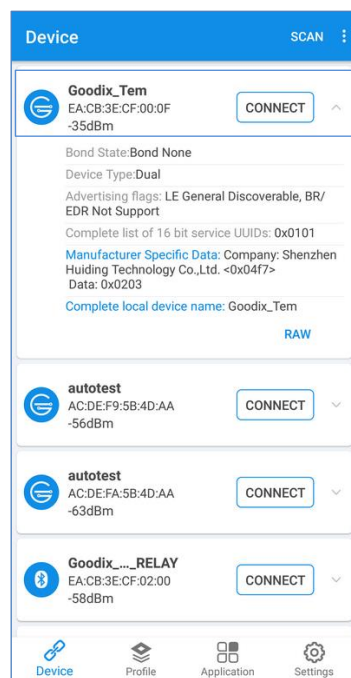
Device SCAN

Goodix_Tem
EA:CB:3E:CF:00:0F
-35dBm
CONNECT

Bond State:Bond None

Device Type:Dual

Advertising flags: LE General Discoverable, BR/EDR Not Support

Complete list of 16 bit service UUIDs: 0x0101

Manufacturer Specific Data: Company: Shenzhen Huiding Technology Co.,Ltd. <0x04f7>
Data: 0x0203

Complete local device name: Goodix_Tem

RAW

autotest
AC:DE:F9:5B:4D:AA
-56dBm
CONNECT

autotest
AC:DE:FA:5B:4D:AA
-63dBm
CONNECT

Goodix_..._RELAY
EA:CB:3E:CF:02:00
-58dBm
CONNECT

Device Profile Application Settings